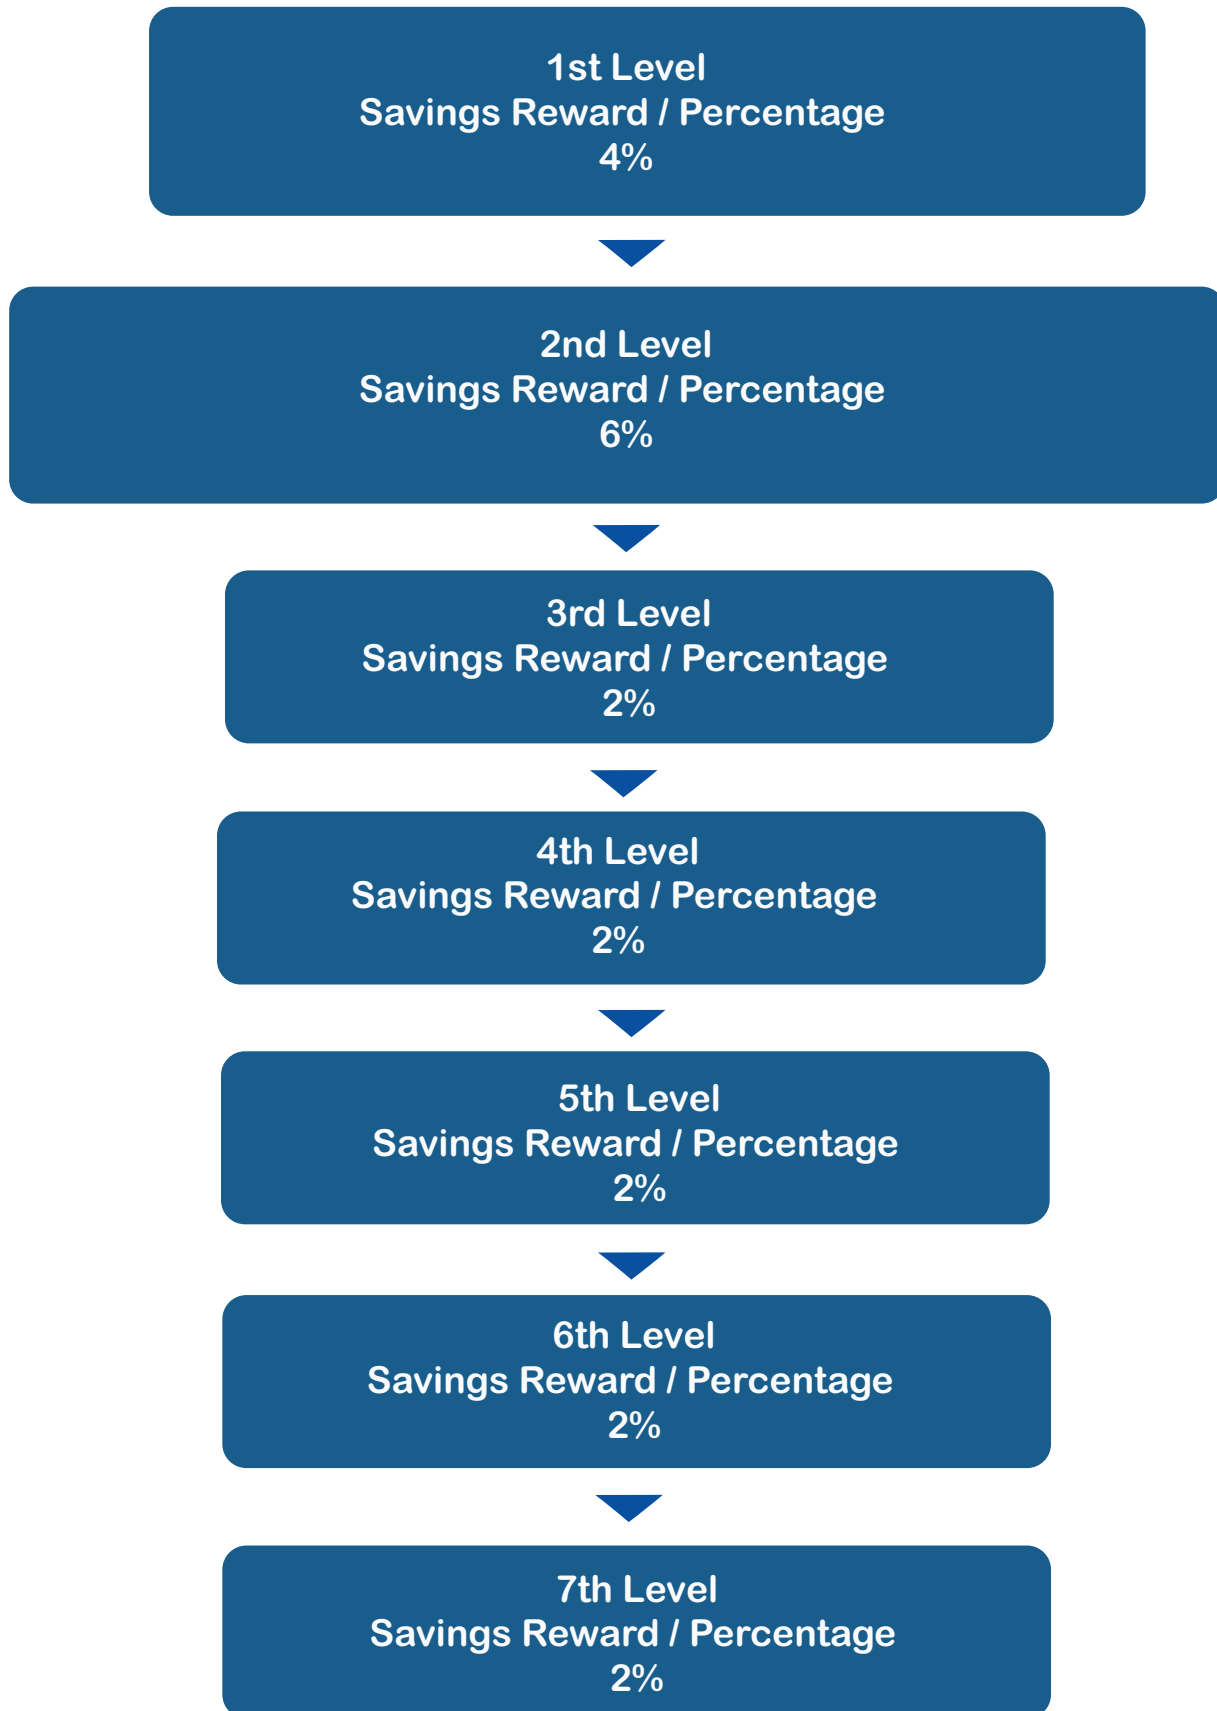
1st Level
Savings Reward / Percentage
4%

2nd Level
Savings Reward / Percentage
6%

3rd Level
Savings Reward / Percentage
2%

4th Level
Savings Reward / Percentage
2%

5th Level
Savings Reward / Percentage
2%

6th Level
Savings Reward / Percentage
2%

7th Level
Savings Reward / Percentage
2%